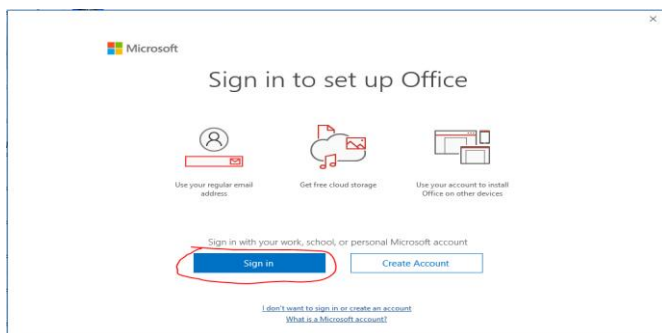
Microsoft

Sign in to set up Office

Use your regular email address

Get free cloud storage

Use your account to install Office on other devices

Sign in with your work, school, or personal Microsoft account

Sign in

Create Account

I don't want to sign in or create an account

What is a Microsoft account?